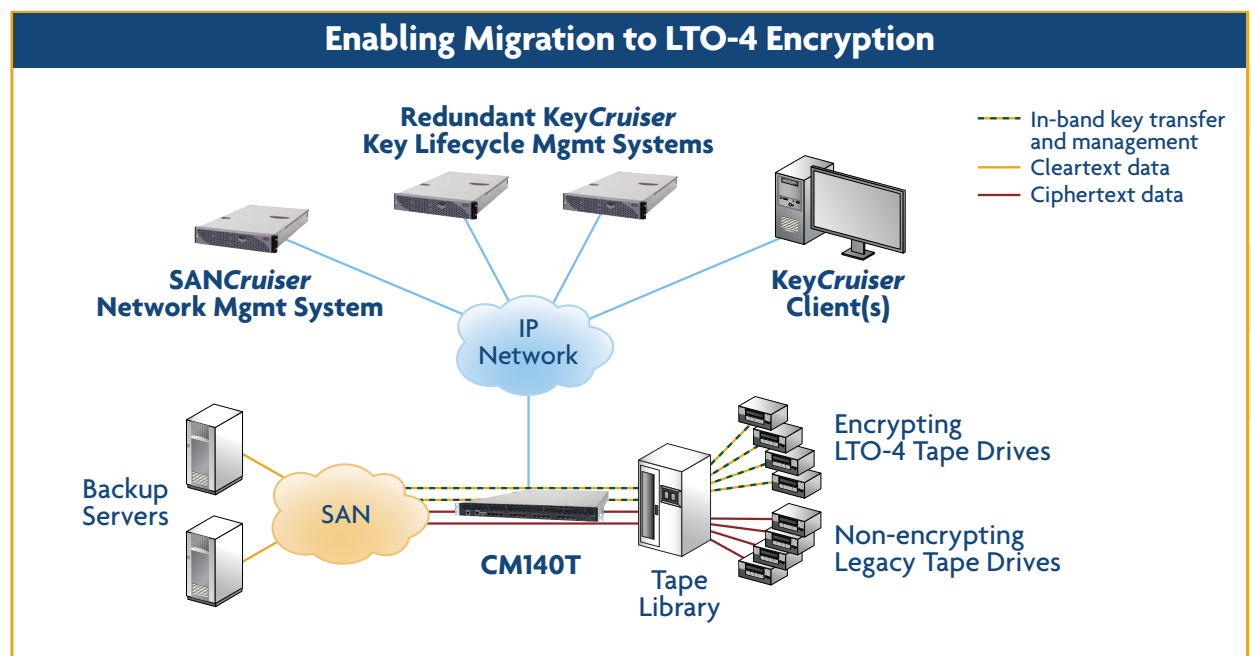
Enabling Migration to LTO-4 Encryption

In-band key transfer and management
Cleartext data
Ciphertext data

Redundant KeyCruiser
Key Lifecycle Mgmt Systems

SANCruiser
Network Mgmt System

KeyCruiser
Client(s)

IP
Network

Encrypting
LTO-4 Tape Drives

Backup
Servers

SAN

CM140T

Tape
Library

Non-encrypting
Legacy Tape Drives